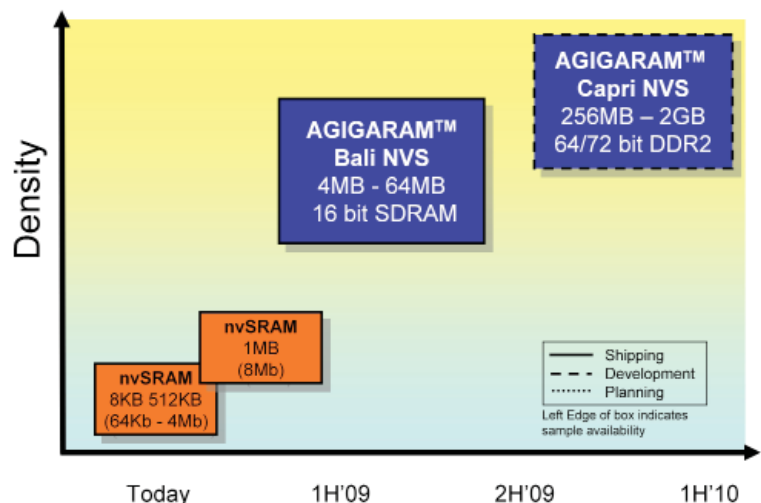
Density

AGIGARAM™
Capri NVS
256MB – 2GB
64/72 bit DDR2

AGIGARAM™
Bali NVS
4MB - 64MB
16 bit SDRAM

nvSRAM
1MB
(8Mb)

nvSRAM
8KB 512KB
(64Kb - 4Mb)

Shipping
Development
Planning
Left Edge of box indicates sample availability

Today
1H'09
2H'09
1H'10